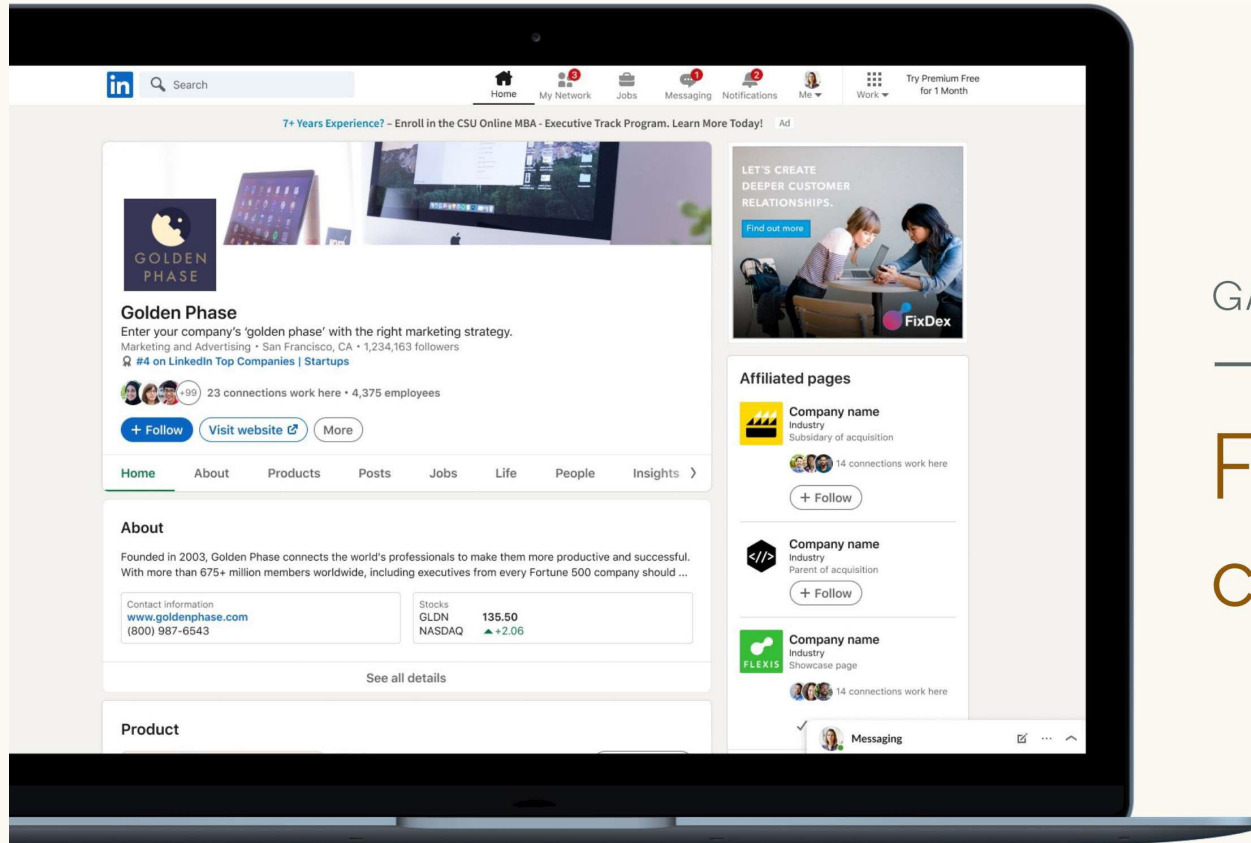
in Search

Home My Network 3 Jobs Messaging 1 Notifications 2 Me Work Try Premium Free for 1 Month

7+ Years Experience? – Enroll in the CSU Online MBA - Executive Track Program. Learn More Today! Ad

GOLDEN PHASE

Golden Phase

Enter your company's 'golden phase' with the right marketing strategy.

Marketing and Advertising • San Francisco, CA • 1,234,163 followers

#4 on LinkedIn Top Companies | Startups

+99 23 connections work here • 4,375 employees

+ Follow Visit website More

Home About Products Posts Jobs Life People Insights

About

Founded in 2003, Golden Phase connects the world's professionals to make them more productive and successful. With more than 675+ million members worldwide, including executives from every Fortune 500 company should ...

Contact information
www.goldenphase.com
(800) 987-6543

Stocks
GLDN 135.50
NASDAQ ▲+2.06

See all details

Product

LET'S CREATE DEEPER CUSTOMER RELATIONSHIPS.

Find out more

FixDex

Affiliated pages

Company name
Industry
Subsidary of acquisition
14 connections work here
+ Follow

Company name
Industry
Parent of acquisition
+ Follow

Company name
Industry
Showcase page
14 connections work here

FLEXIS

Messaging

G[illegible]

F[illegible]

C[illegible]